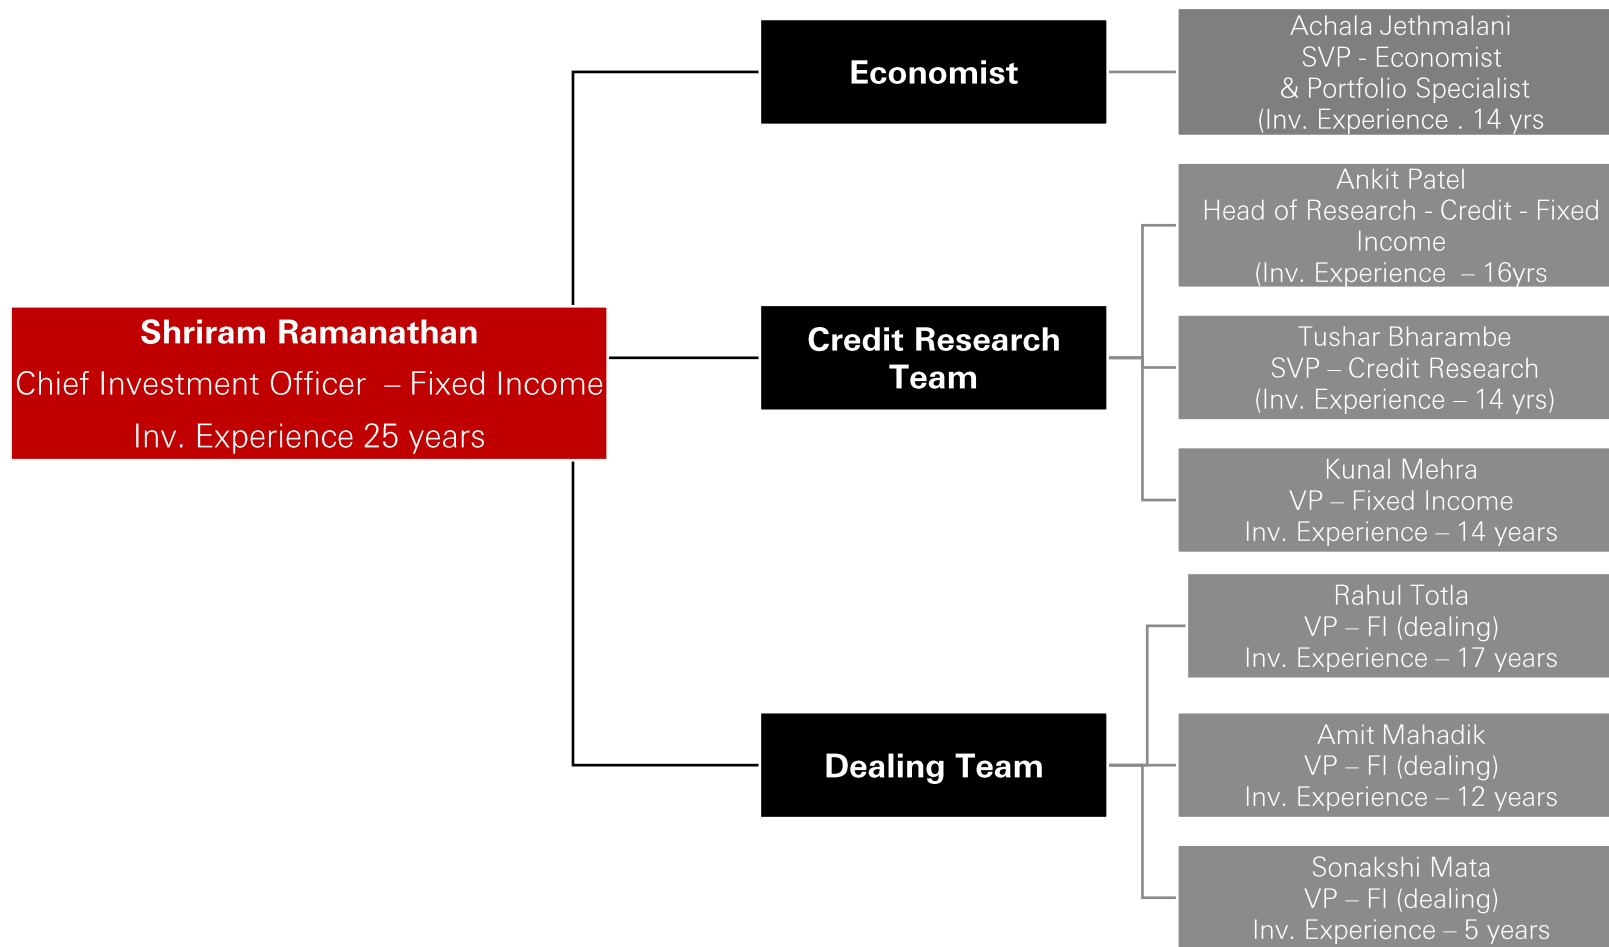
Shriram Ramanathan
Chief Investment Officer – Fixed Income
Inv. Experience 25 years

Economist

Achala Jethmalani
SVP - Economist
& Portfolio Specialist
(Inv. Experience . 14 yrs

Credit Research Team

Ankit Patel
Head of Research - Credit - Fixed Income
(Inv. Experience – 16yrs

Tushar Bharambe
SVP – Credit Research
(Inv. Experience – 14 yrs)

Kunal Mehra
VP – Fixed Income
Inv. Experience – 14 years

Dealing Team

Rahul Totla
VP – FI (dealing)
Inv. Experience – 17 years

Amit Mahadik
VP – FI (dealing)
Inv. Experience – 12 years

Sonakshi Mata
VP – FI (dealing)
Inv. Experience – 5 years